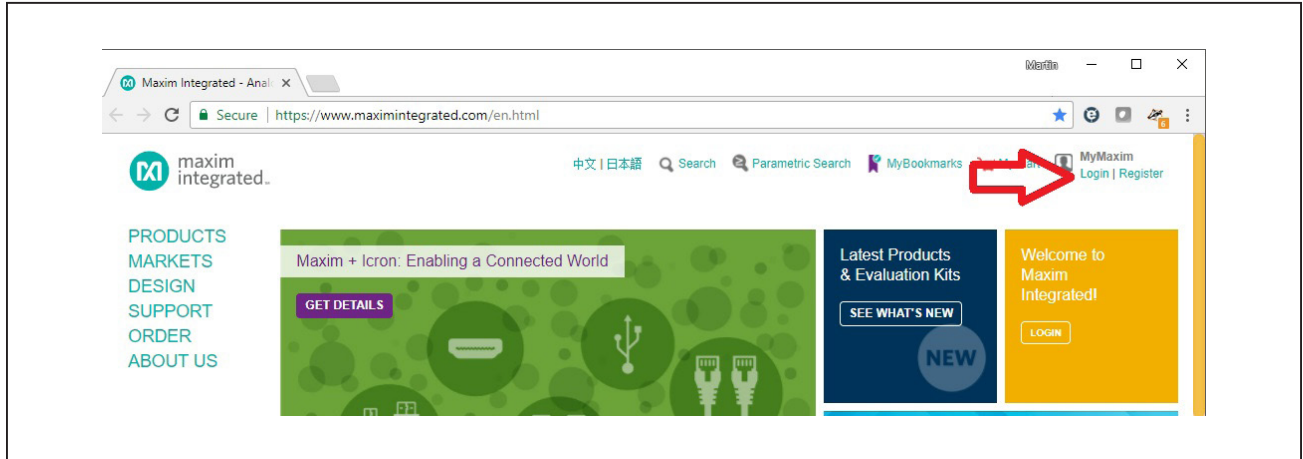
Maxim Integrated - Anal ×

Martin

Secure | https://www.maximintegrated.com/en.html

maxim integrated.

中文 | 日本語 Search Parametric Search MyBookmarks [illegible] MyMaxim Login | Register

PRODUCTS
MARKETS
DESIGN
SUPPORT
ORDER
ABOUT US

Maxim + Icron: Enabling a Connected World

GET DETAILS

Latest Products & Evaluation Kits

SEE WHAT'S NEW

NEW

Welcome to Maxim Integrated!

LOGIN